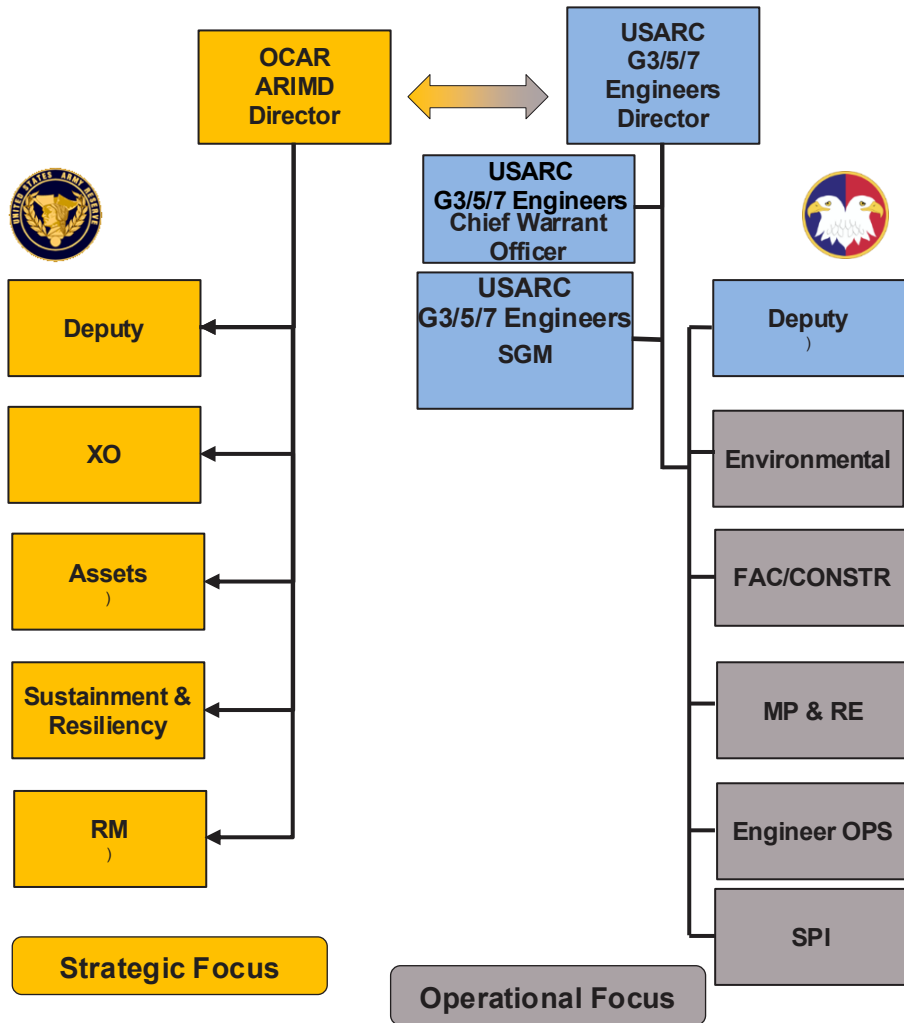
OCAR ARIMD Director

USARC G3/5/7 Engineers Director

UNITED STATES ARMY RESERVE

USARC G3/5/7 Engineers Chief Warrant Officer

USARC G3/5/7 Engineers SGM

Deputy

Deputy
)

XO

Environmental

Assets
)

FAC/CONSTR

Sustainment & Resiliency

MP & RE

RM
)

Engineer OPS

SPI

Strategic Focus

Operational Focus